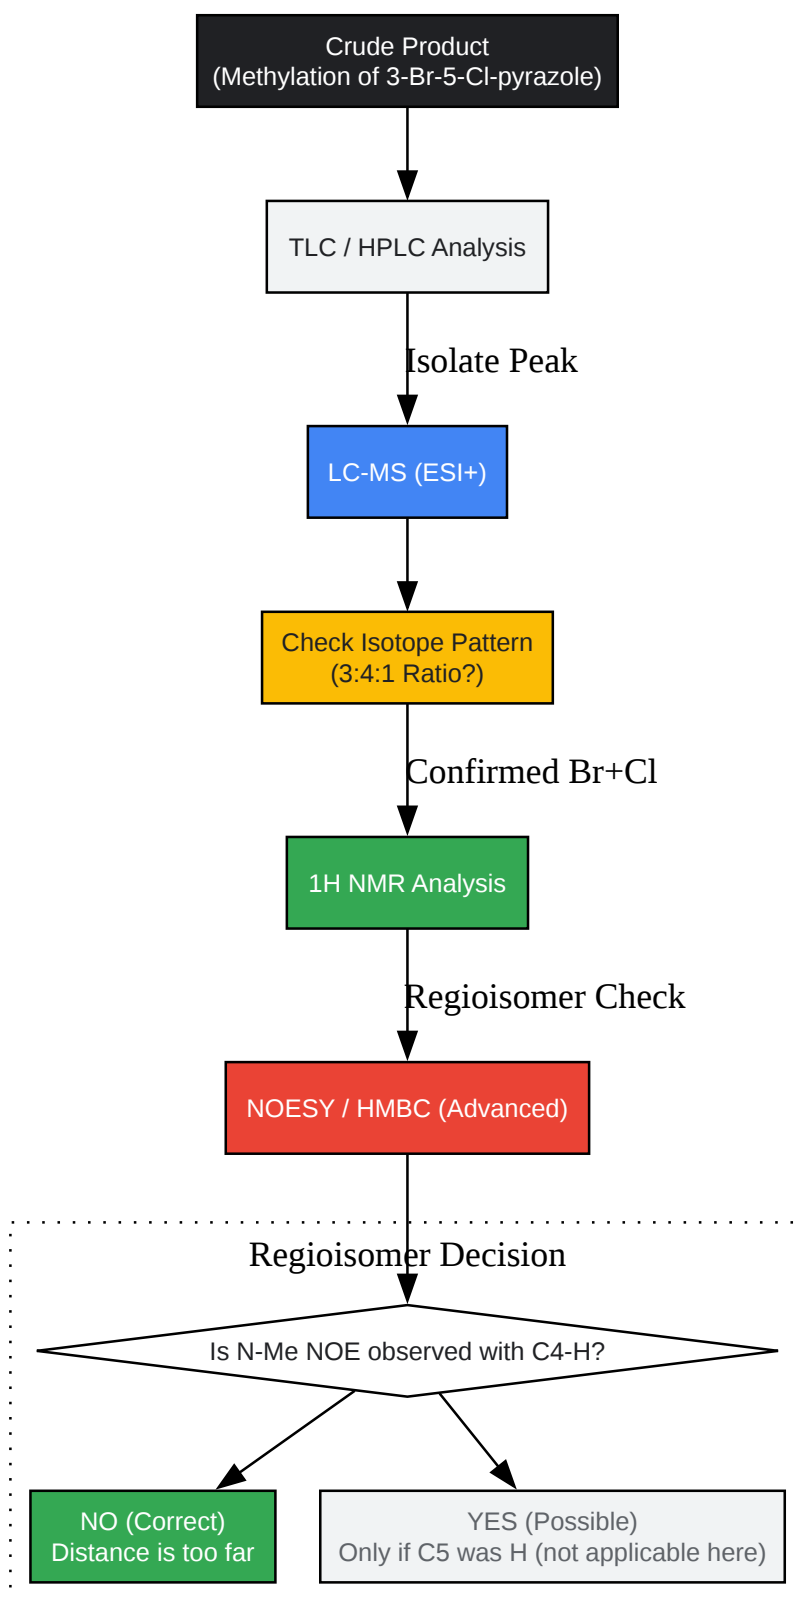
Crude Product
(Methylation of 3-Br-5-Cl-pyrazole)

TLC / HPLC Analysis

Isolate Peak

LC-MS (ESI+)

Check Isotope Pattern
(3:4:1 Ratio?)

Confirmed Br+Cl

1H NMR Analysis

Regioisomer Check

NOESY / HMBC (Advanced)

Regioisomer Decision

Is N-Me NOE observed with C4-H?

NO (Correct)
Distance is too far

YES (Possible)
Only if C5 was H (not applicable here)